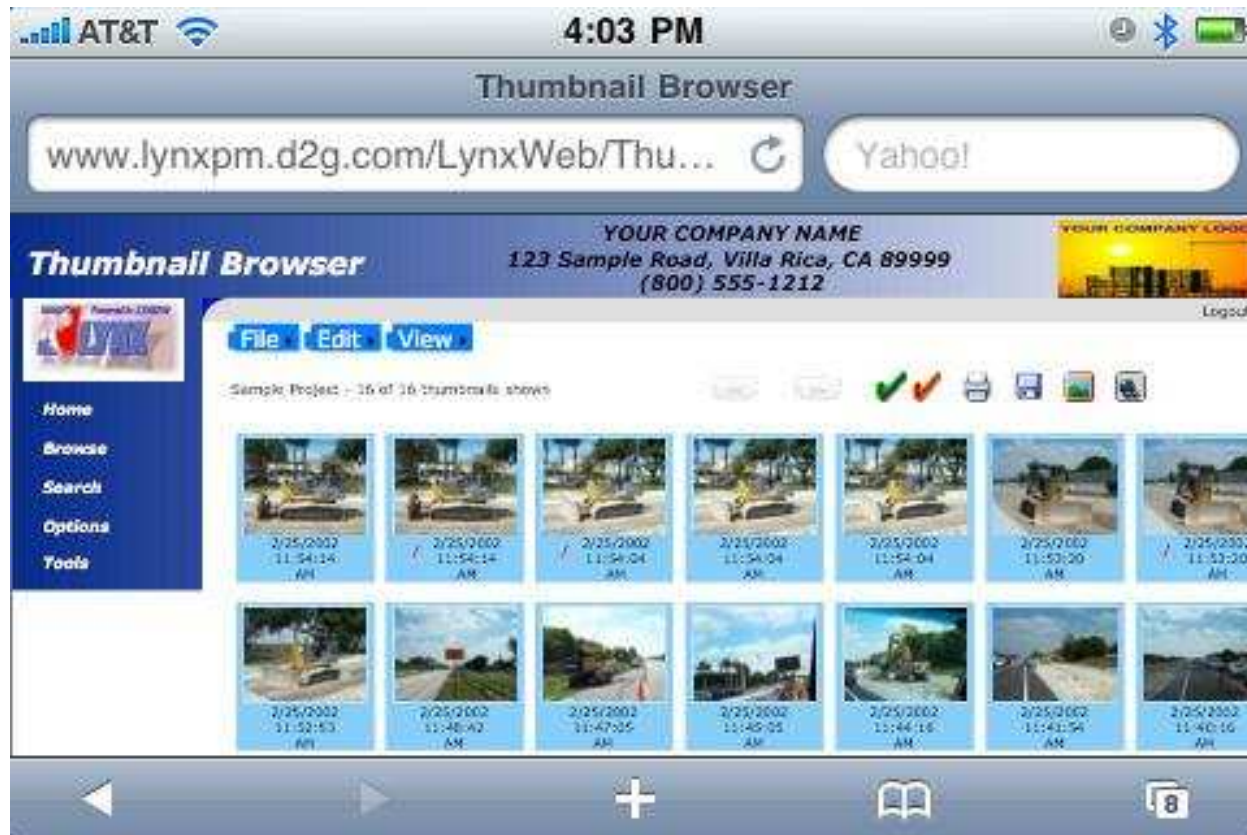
AT&T 4:03 PM

Thumbnail Browser

www.lynxpm.d2g.com/LynxWeb/Thu...

Yahoo!

Thumbnail Browser

YOUR COMPANY NAME
123 Sample Road, Villa Rica, CA 89999
(800) 555-1212

YOUR COMPANY LOGO

Logout

LYNX

Home
Browse
Search
Options
Tools

File Edit View

Sample Project - 16 of 16 thumbnails shown

2/25/2002 11:54:14 AM
2/25/2002 11:54:14 AM
2/25/2002 11:54:04 AM
2/25/2002 11:54:04 AM
2/25/2002 11:54:04 AM
2/25/2002 11:53:20 AM
2/25/2002 11:53:20 AM

2/25/2002 11:52:53 AM
2/25/2002 11:48:42 AM
2/25/2002 11:47:05 AM
2/25/2002 11:45:05 AM
2/25/2002 11:44:16 AM
2/25/2002 11:41:54 AM
2/25/2002 11:40:16 AM

8